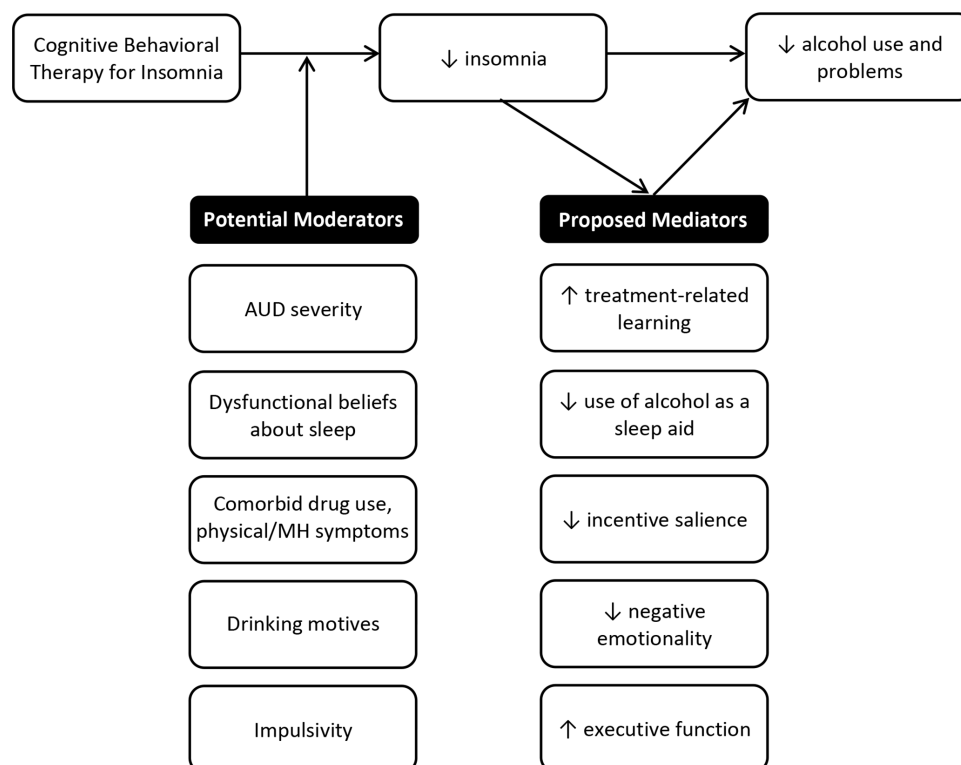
Cognitive Behavioral Therapy for Insomnia

↓ insomnia

↓ alcohol use and problems

Potential Moderators

AUD severity

Dysfunctional beliefs about sleep

Comorbid drug use, physical/MH symptoms

Drinking motives

Impulsivity

Proposed Mediators

↑ treatment-related learning

↓ use of alcohol as a sleep aid

↓ incentive salience

↓ negative emotionality

↑ executive function